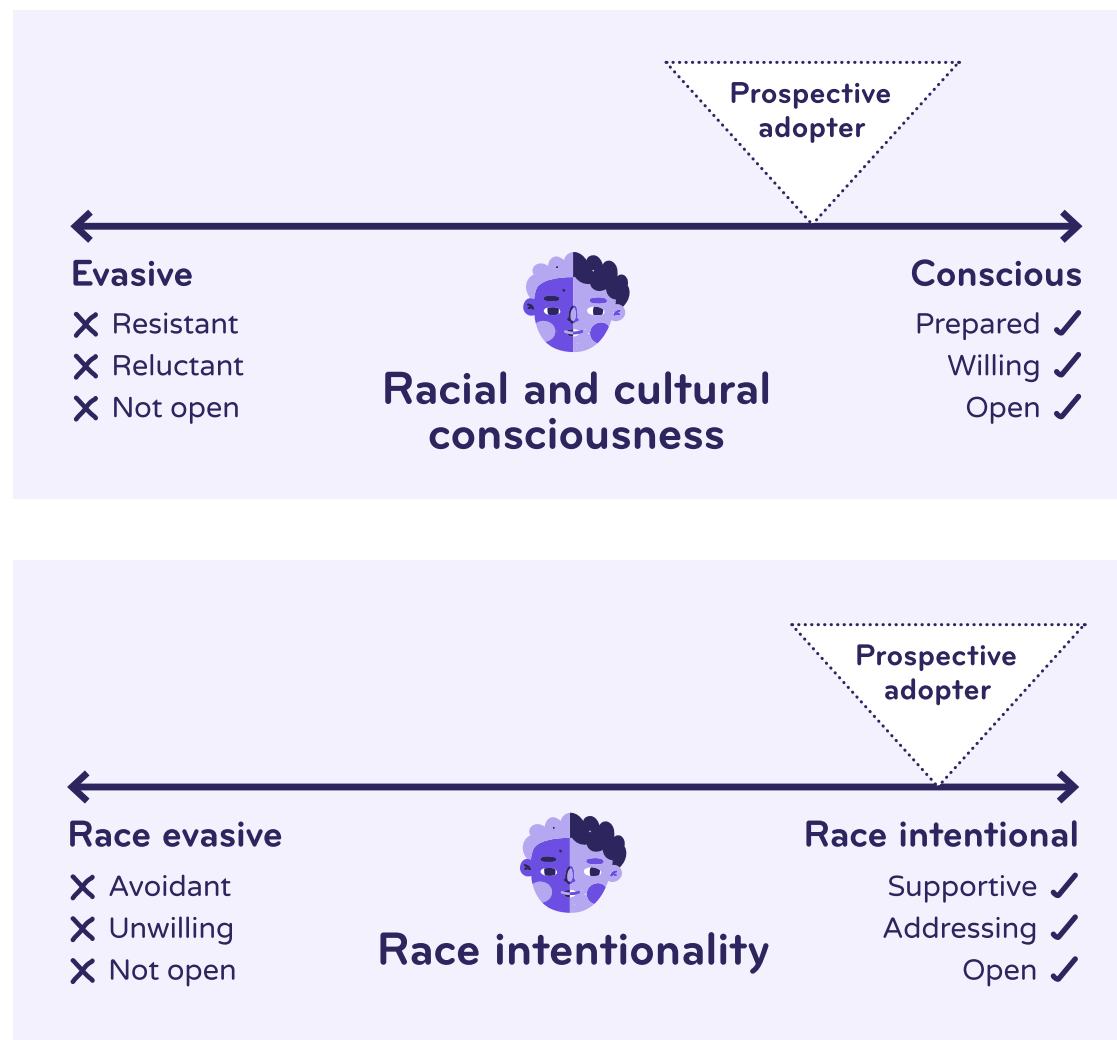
Prospective adopter

Evasive
✗ Resistant
✗ Reluctant
✗ Not open

Racial and cultural consciousness

Conscious
Prepared ✓
Willing ✓
Open ✓

Prospective adopter

Race evasive
✗ Avoidant
✗ Unwilling
✗ Not open

Race intentionality

Race intentional
Supportive ✓
Addressing ✓
Open ✓